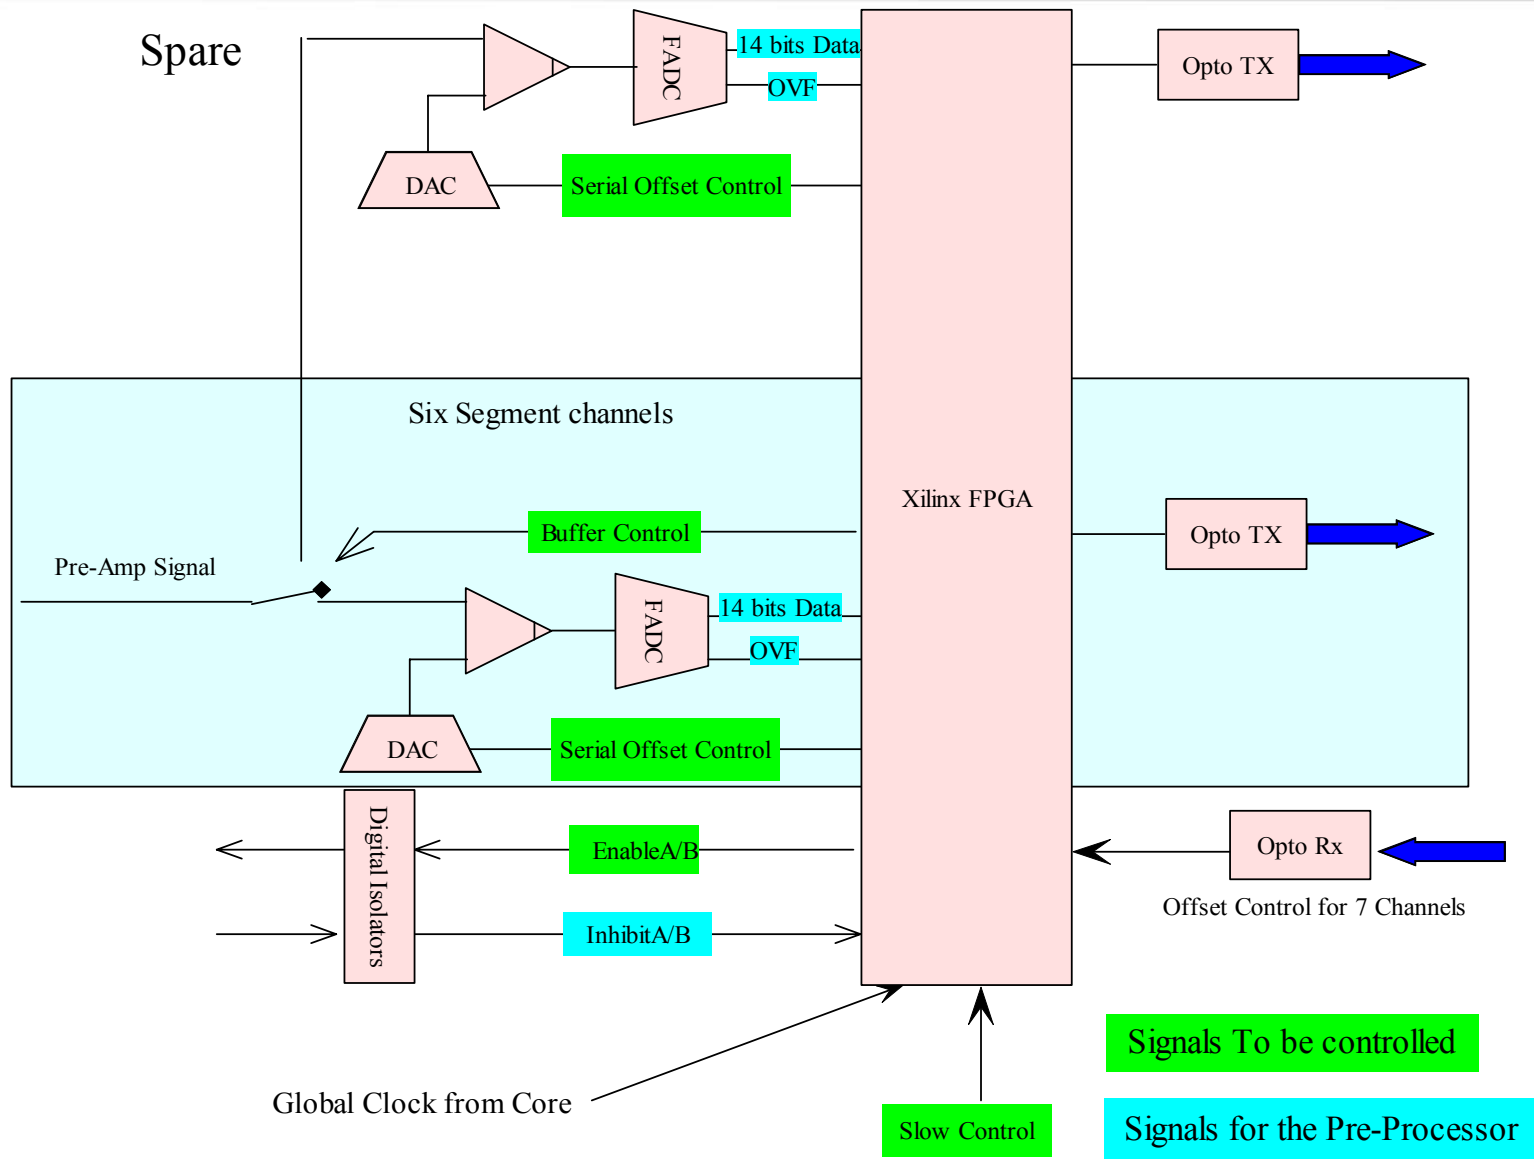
Spare

FADC

14 bits Data

OVF

Opto TX

DAC

Serial Offset Control

Six Segment channels

Xilinx FPGA

Buffer Control

Opto TX

Pre-Amp Signal

FADC

14 bits Data

OVF

DAC

Serial Offset Control

Digital Isolators

EnableA/B

Opto Rx

Offset Control for 7 Channels

InhibitA/B

Global Clock from Core

Slow Control

Signals To be controlled

Signals for the Pre-Processor